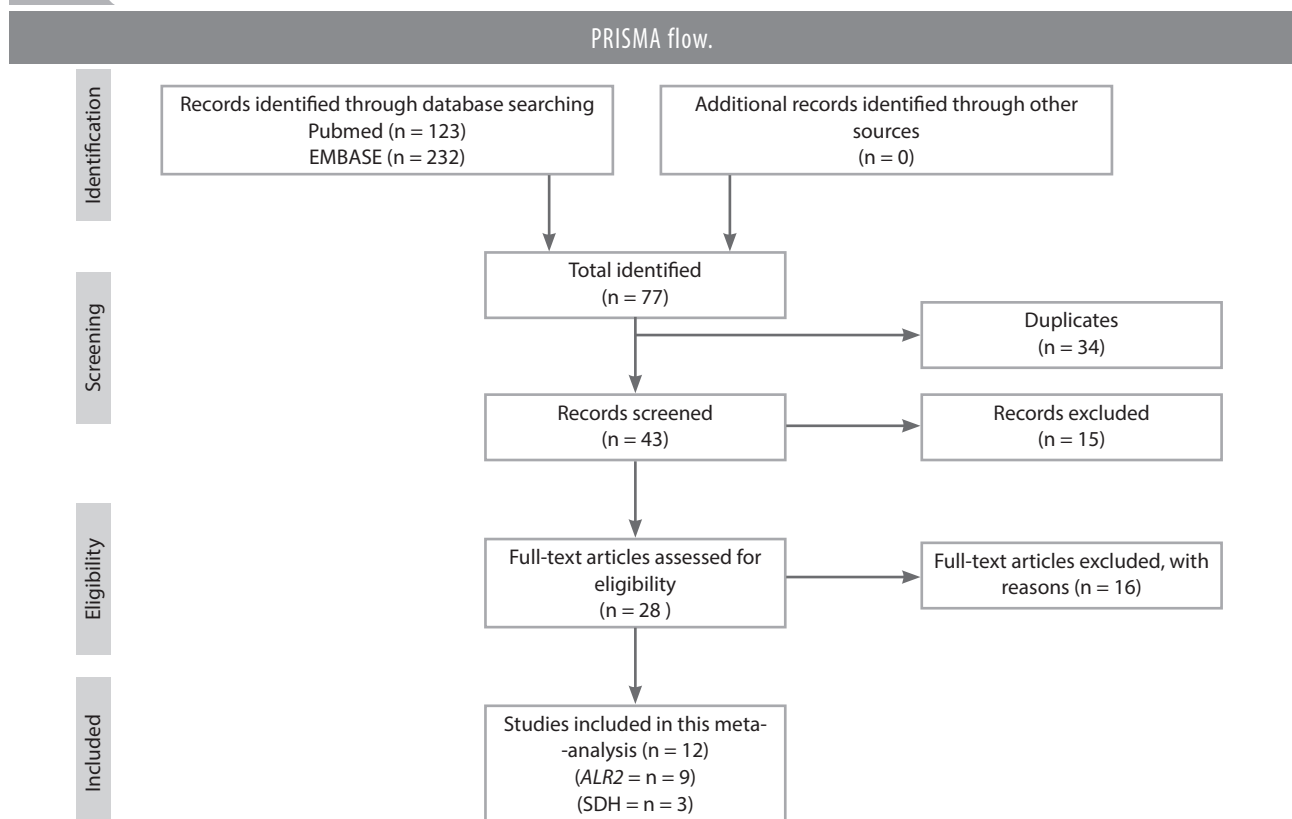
PRISMA flow.

Identification

Records identified through database searching
Pubmed (n = 123)
EMBASE (n = 232)

Additional records identified through other sources
(n = 0)

Screening

Total identified
(n = 77)

Duplicates
(n = 34)

Records screened
(n = 43)

Records excluded
(n = 15)

Eligibility

Full-text articles assessed for eligibility
(n = 28 )

Full-text articles excluded, with reasons (n = 16)

Included

Studies included in this meta--analysis (n = 12)
(ALR2 = n = 9)
(SDH = n = 3)